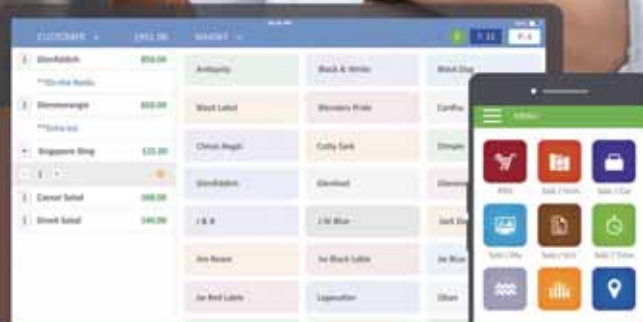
CUSTOMER ▾ | ENGLISH | WHISKY ▾ | 1:11 | 4

1 Glenfiddich $50.00
**On the Rocks
1 Glenmorangie $50.00
**Extra Ice
1 Singapore Sling $35.00
− 1 +
1 Caesar Salad $48.00
1 Greek Salad $40.00

Antiquity | Black & White | Black Dog
Black Label | Blenders Pride | Cardhu
Chivas Regal | Cutty Sark | Dimple
Glenfiddich | Glenlivet | Glenmorangie
J & B | J W Blue | Jack Daniels
Jim Beam | Jw Black Lable | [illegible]
Jw Red Lable | Lagavulin | Oban

Menu

POS | Sale / Finish | Sale / Out
Sale / Qty | Sale / Unit | Sale / Time